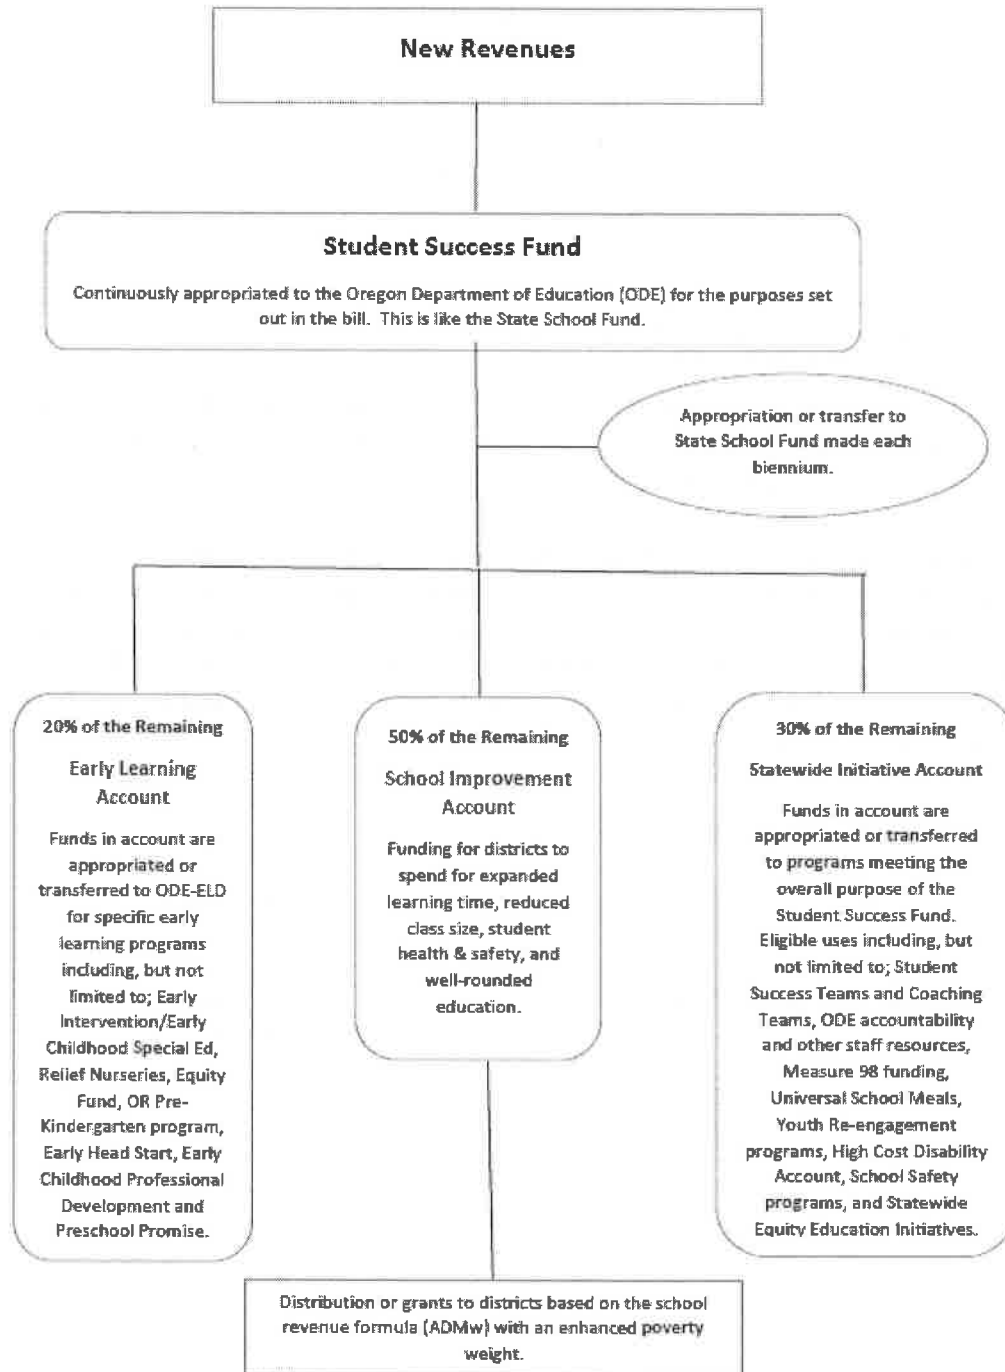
New Revenues

Student Success Fund

Continuously appropriated to the Oregon Department of Education (ODE) for the purposes set out in the bill. This is like the State School Fund.

Appropriation or transfer to State School Fund made each biennium.

20% of the Remaining

Early Learning Account

Funds in account are appropriated or transferred to ODE-ELD for specific early learning programs including, but not limited to; Early Intervention/Early Childhood Special Ed, Relief Nurseries, Equity Fund, OR Pre-Kindergarten program, Early Head Start, Early Childhood Professional Development and Preschool Promise.

50% of the Remaining

School Improvement Account

Funding for districts to spend for expanded learning time, reduced class size, student health & safety, and well-rounded education.

30% of the Remaining

Statewide Initiative Account

Funds in account are appropriated or transferred to programs meeting the overall purpose of the Student Success Fund. Eligible uses including, but not limited to; Student Success Teams and Coaching Teams, ODE accountability and other staff resources, Measure 98 funding, Universal School Meals, Youth Re-engagement programs, High Cost Disability Account, School Safety programs, and Statewide Equity Education Initiatives.

Distribution or grants to districts based on the school revenue formula (ADMw) with an enhanced poverty weight.